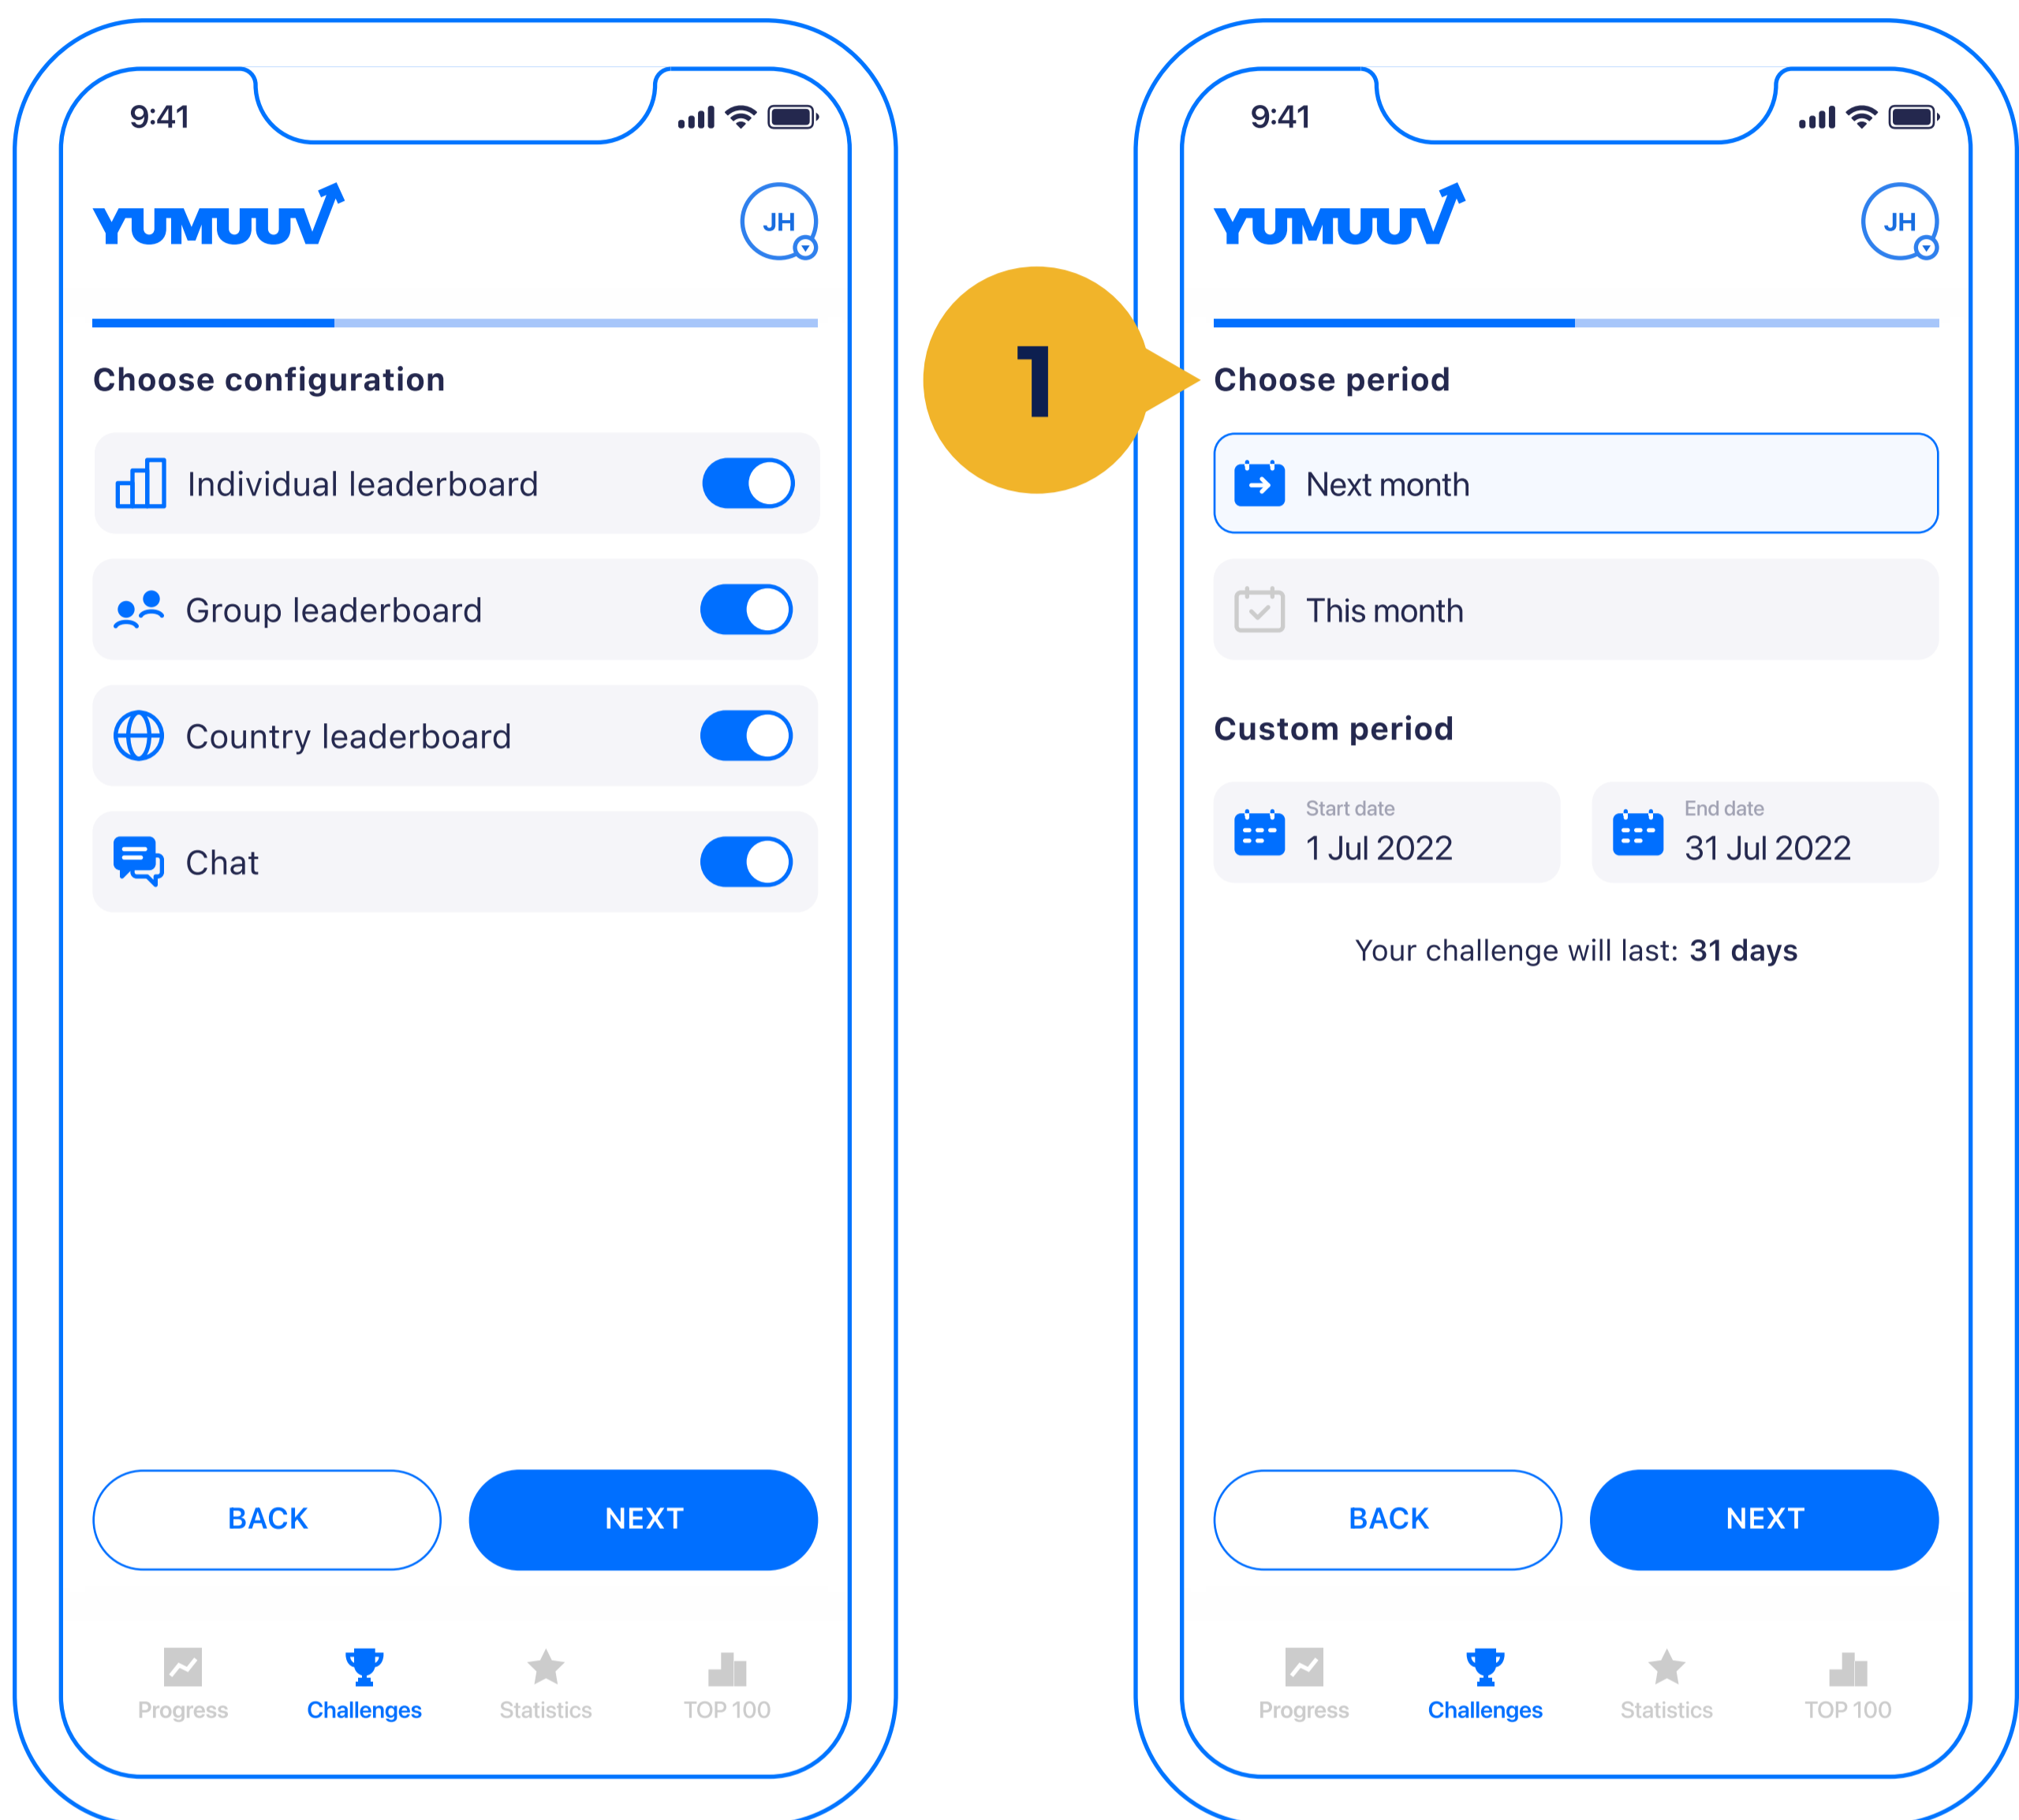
9:41

YUMUUV

JH

Choose configuration

Individual leaderboard

Group leaderboard

Country leaderboard

Chat

BACK

NEXT

Progress

Challenges

Statistics

TOP 100

1

9:41

YUMUUV

JH

Choose period

Next month

This month

Custom period

Start date
1 Jul 2022

End date
31 Jul 2022

Your challenge will last: **31 days**

BACK

NEXT

Progress

Challenges

Statistics

TOP 100